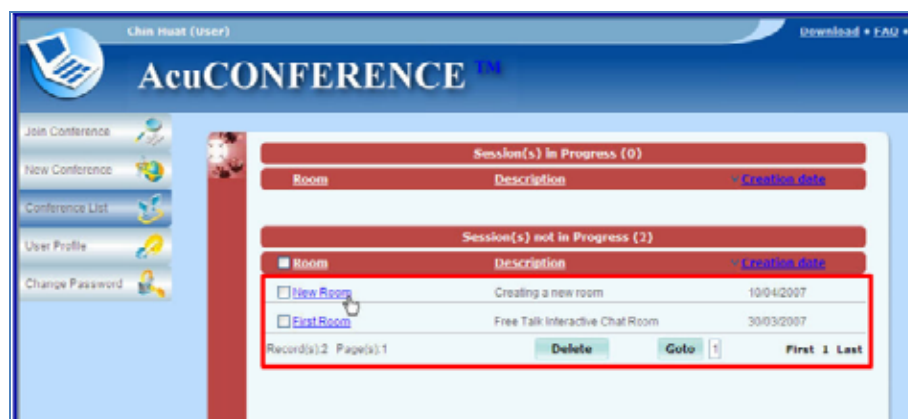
Chin Huat (User)

Download • FAQ •

AcuCONFERENCE ™

Join Conference

New Conference

Conference List

User Profile

Change Password

Session(s) in Progress (0)

| Room | Description | Creation date |
|---|---|---|

Session(s) not in Progress (2)

| Room | Description | Creation date |
|---|---|---|
| New Room | Creating a new room | 10/04/2007 |
| First Room | Free Talk Interactive Chat Room | 30/03/2007 |

Record(s):2 Page(s):1

Delete

Goto 1

First 1 Last